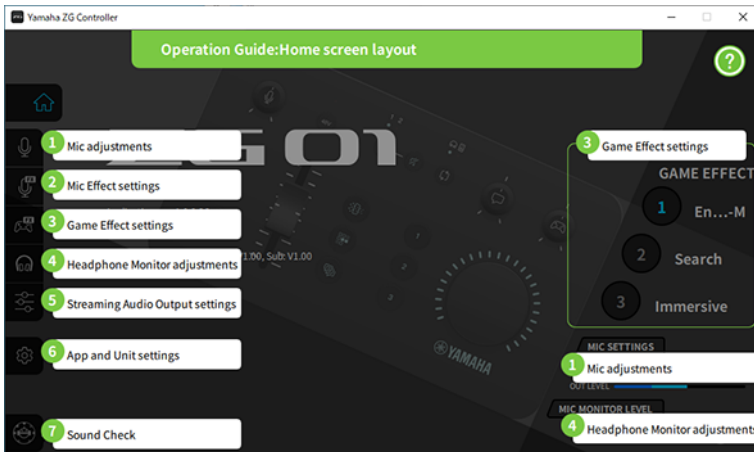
Yamaha ZG Controller

Operation Guide:Home screen layout

?

1 Mic adjustments

2 Mic Effect settings

3 Game Effect settings

4 Headphone Monitor adjustments

5 Streaming Audio Output settings

6 App and Unit settings

7 Sound Check

ZG01

V1.00, Sub: V1.00

YAMAHA

3 Game Effect settings

GAME EFFECT

1 En...-M

2 Search

3 Immersive

MIC SETTINGS

1 Mic adjustments

OUT LEVEL

MIC MONITOR LEVEL

4 Headphone Monitor adjustments